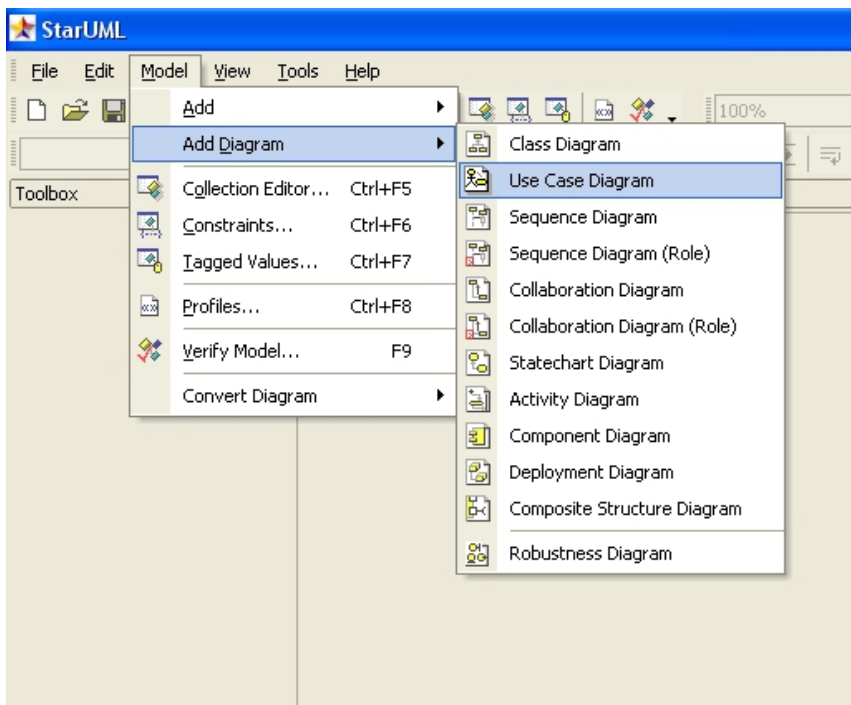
StarUML

File Edit Model View Tools Help

100%

Toolbox

Add
Add Diagram
Collection Editor... Ctrl+F5
Constraints... Ctrl+F6
Tagged Values... Ctrl+F7
Profiles... Ctrl+F8
Verify Model... F9
Convert Diagram

Class Diagram
Use Case Diagram
Sequence Diagram
Sequence Diagram (Role)
Collaboration Diagram
Collaboration Diagram (Role)
Statechart Diagram
Activity Diagram
Component Diagram
Deployment Diagram
Composite Structure Diagram
Robustness Diagram